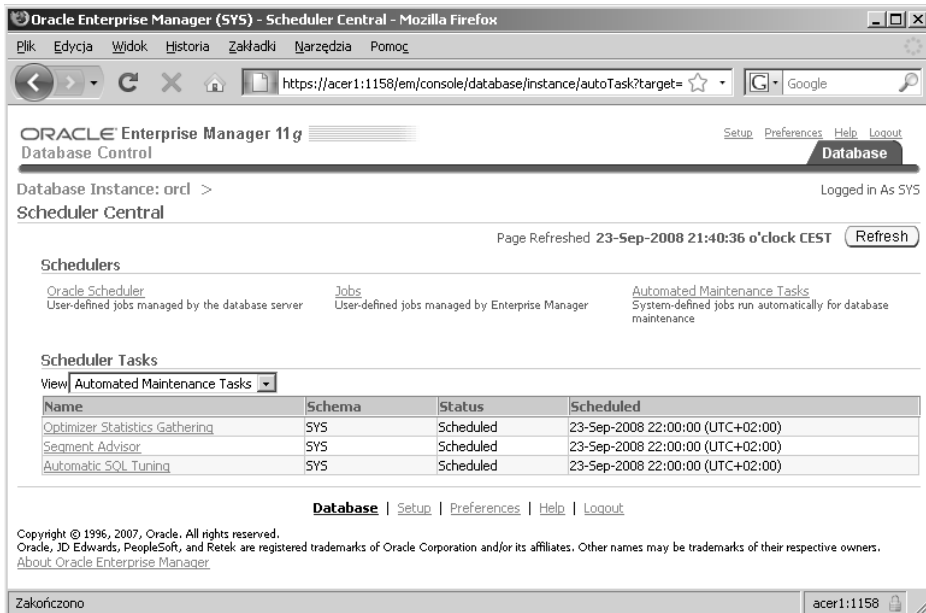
Oracle Enterprise Manager (SYS) - Scheduler Central - Mozilla Firefox

Plik Edycja Widok Historia Zakładki Narzędzia Pomoc

https://acer1:1158/em/console/database/instance/autoTask?target=

Google

ORACLE Enterprise Manager 11g
Database Control

Setup Preferences Help Logout
Database

Database Instance: orcl >
Scheduler Central

Logged in As SYS

Page Refreshed 23-Sep-2008 21:40:36 o'clock CEST Refresh

Schedulers

Oracle Scheduler
User-defined jobs managed by the database server

Jobs
User-defined jobs managed by Enterprise Manager

Automated Maintenance Tasks
System-defined jobs run automatically for database maintenance

Scheduler Tasks

View Automated Maintenance Tasks

| Name | Schema | Status | Scheduled |
|---|---|---|---|
| Optimizer Statistics Gathering | SYS | Scheduled | 23-Sep-2008 22:00:00 (UTC+02:00) |
| Segment Advisor | SYS | Scheduled | 23-Sep-2008 22:00:00 (UTC+02:00) |
| Automatic SQL Tuning | SYS | Scheduled | 23-Sep-2008 22:00:00 (UTC+02:00) |

Database | Setup | Preferences | Help | Logout

Copyright © 1996, 2007, Oracle. All rights reserved.
Oracle, JD Edwards, PeopleSoft, and Retek are registered trademarks of Oracle Corporation and/or its affiliates. Other names may be trademarks of their respective owners.
About Oracle Enterprise Manager

Zakończono

acer1:1158